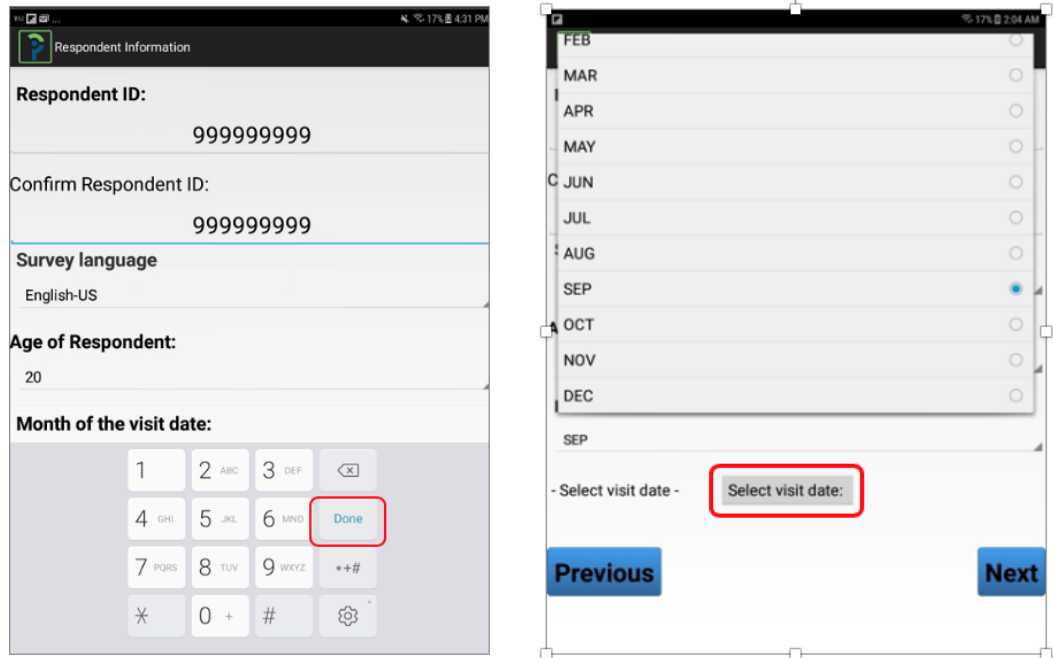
17% 4:31 PM

Respondent Information

Respondent ID:

999999999

Confirm Respondent ID:

999999999

Survey language

English-US

Age of Respondent:

20

Month of the visit date:

1
2 ABC
3 DEF
4 GHI
5 JKL
6 MNO
Done
7 PQRS
8 TUV
9 WXYZ
*+#
*
0 +
#

17% 2:04 AM

FEB
MAR
APR
MAY
JUN
JUL
AUG
SEP
OCT
NOV
DEC

SEP

- Select visit date -

Select visit date:

Previous

Next